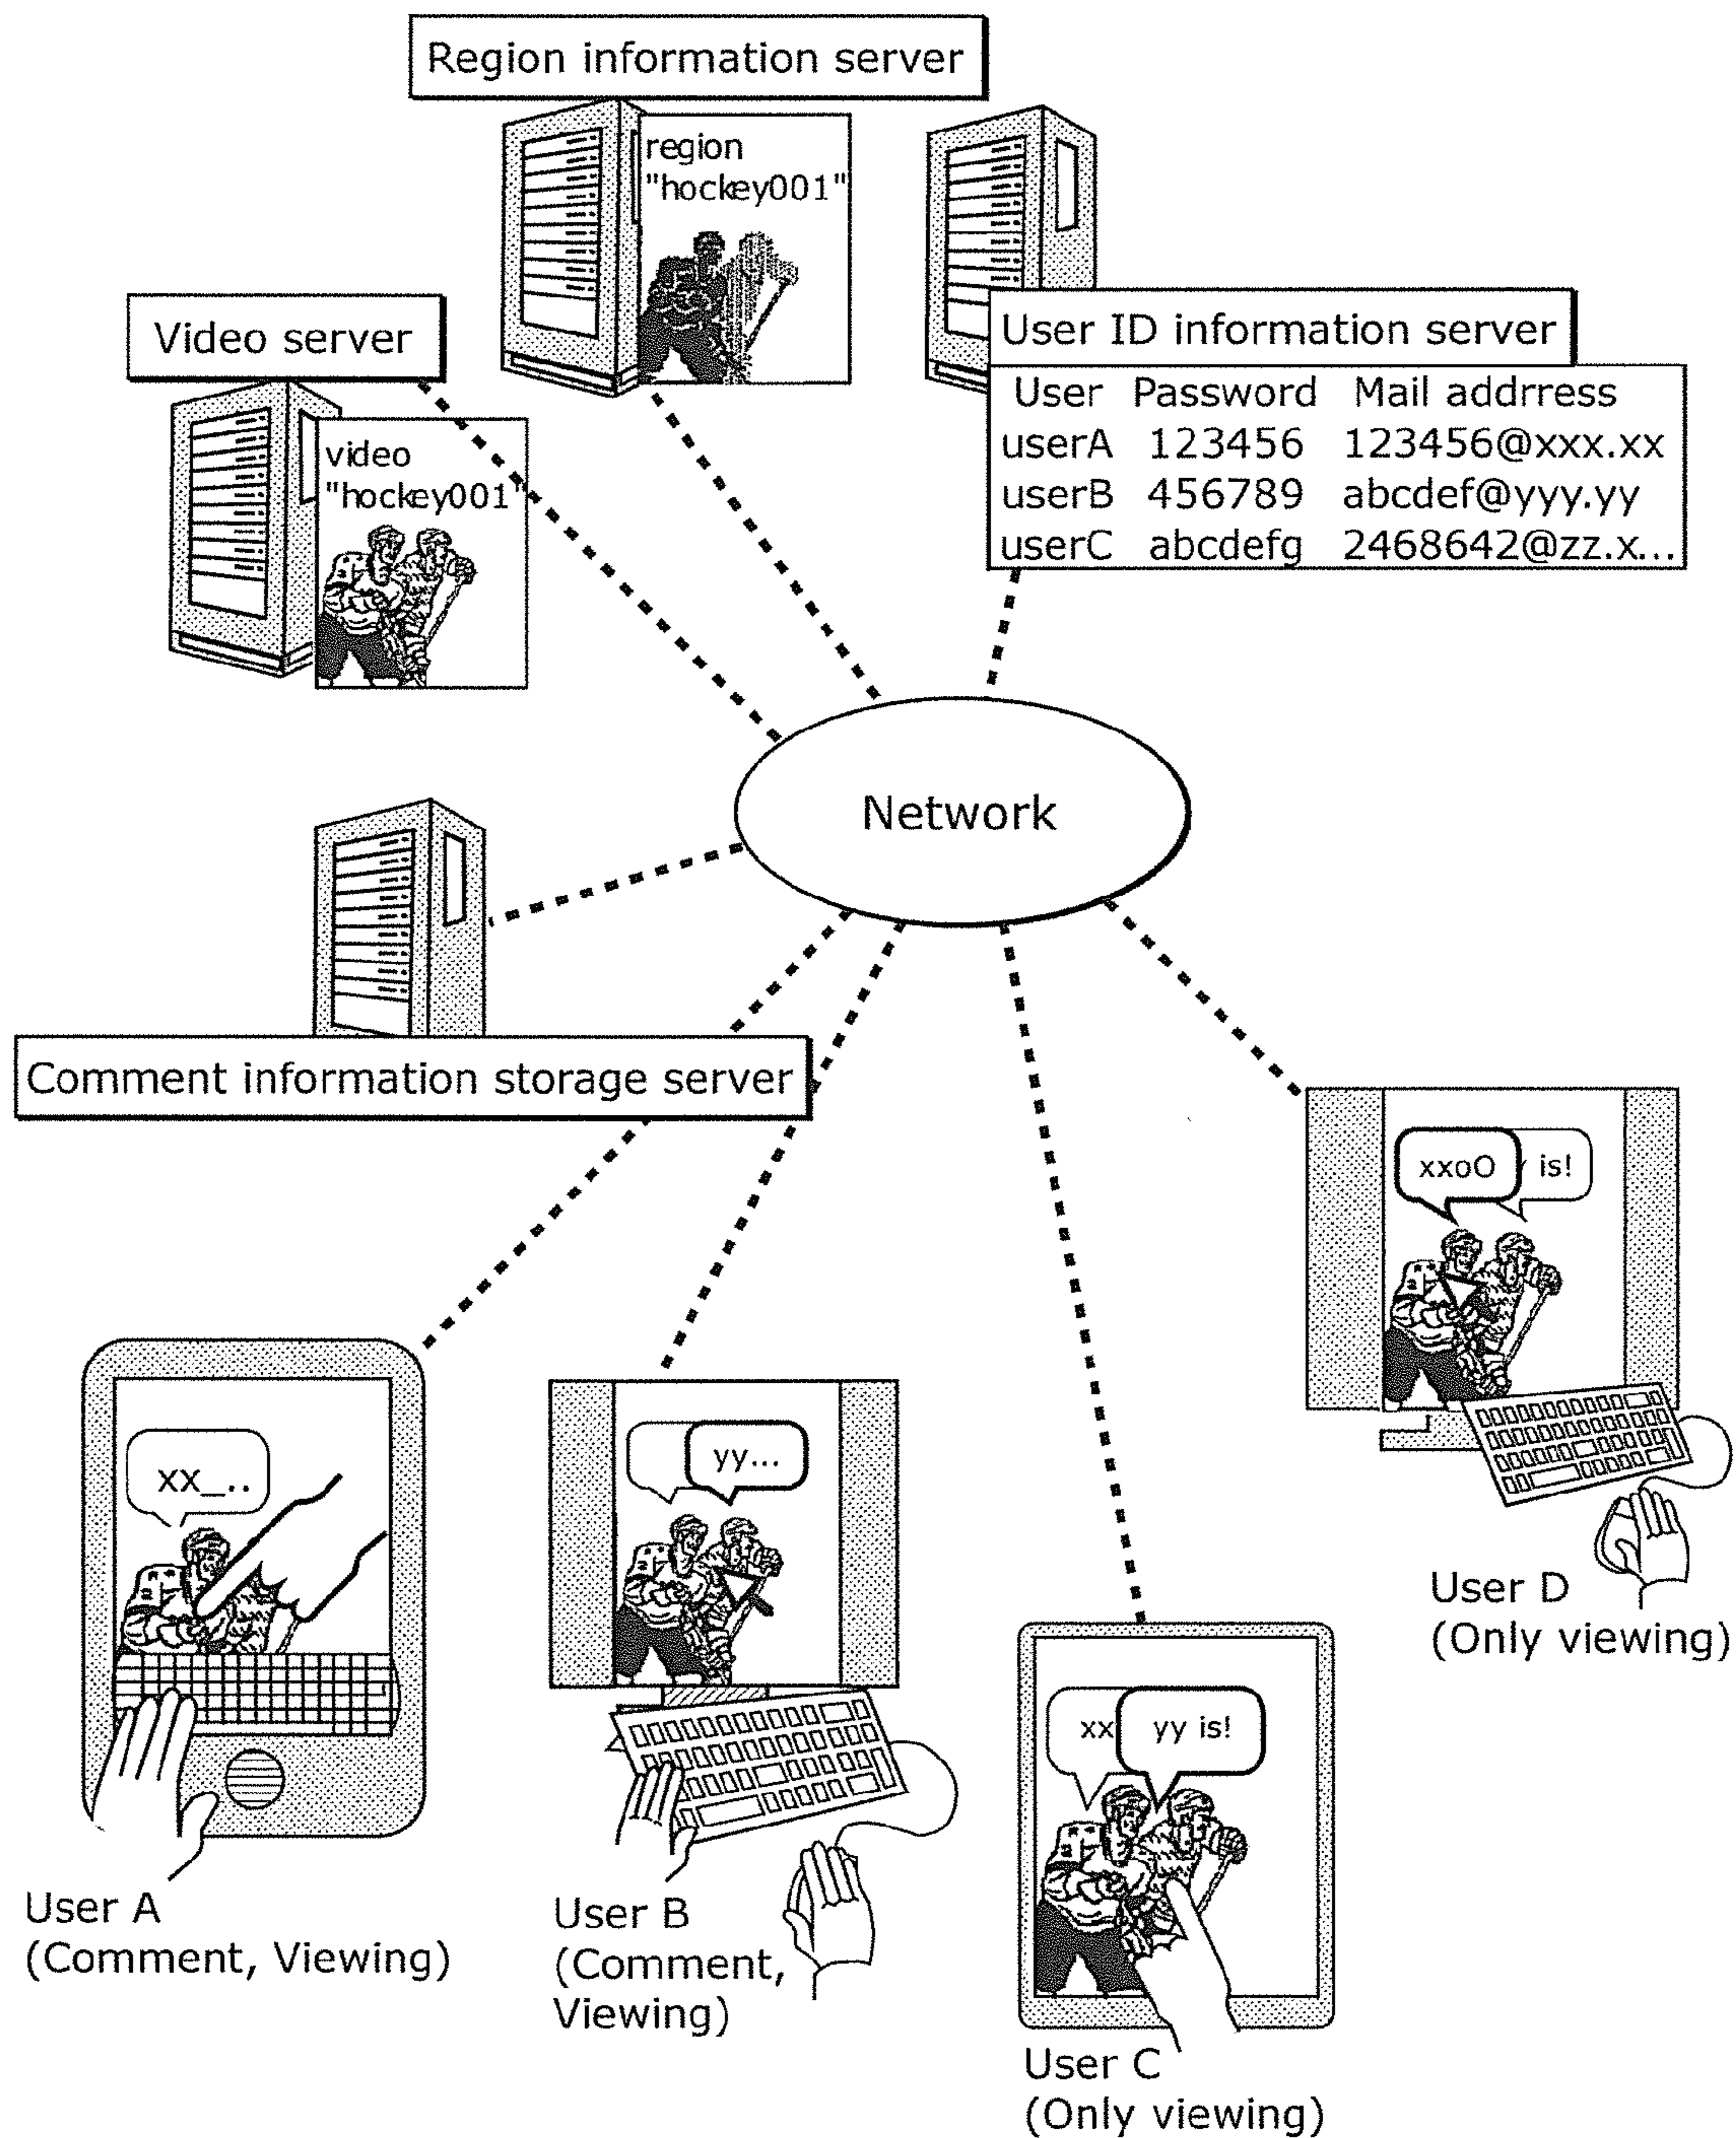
Region information server

region "hockey001"

Video server

video "hockey001"

User ID information server

| User | Password | Mail addrress |
|---|---|---|
| userA | 123456 | 123456@xxx.xx |
| userB | 456789 | abcdef@yyy.yy |
| userC | abcdefg | 2468642@zz.x... |

Network

Comment information storage server

xxoO

is!

xx_..

yy...

xx

yy is!

User A (Comment, Viewing)

User B (Comment, Viewing)

User C (Only viewing)

User D (Only viewing)